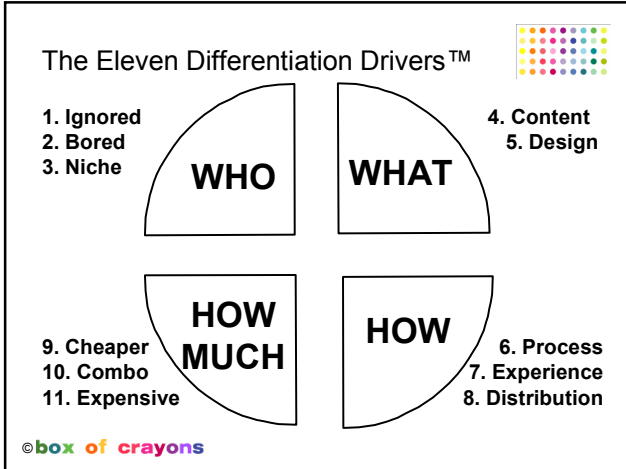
The Eleven Differentiation Drivers™

1. Ignored
2. Bored
3. Niche

WHO

WHAT

4. Content
5. Design

HOW MUCH

9. Cheaper
10. Combo
11. Expensive

HOW

6. Process
7. Experience
8. Distribution

©box of crayons